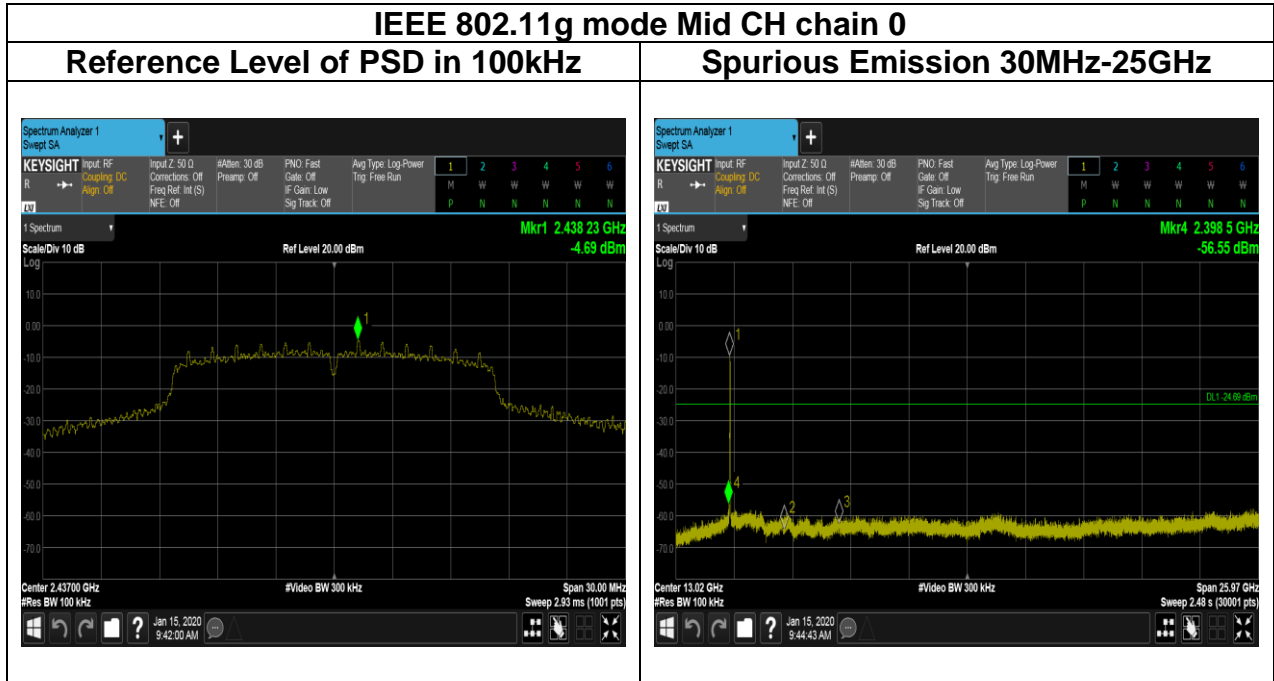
IEEE 802.11g mode Mid CH chain 0

| Reference Level of PSD in 100kHz | Spurious Emission 30MHz-25GHz |
|---|---|
| Spectrum Analyzer 1 Swept SA + KEYSIGHT Input: RF Coupling: DC Align: Off Input Z: 50 Ω Corrections: Off Freq Ref: Int (S) NFE: Off #Atten: 30 dB Preamp: Off PNO: Fast Gate: Off IF Gain: Low Sig Track: Off Avg Type: Log-Power Trig: Free Run 1 2 3 4 5 6 M W W W W W P N N N N N 1 Spectrum Mkr1 2.438 23 GHz -4.69 dBm Scale/Div 10 dB Ref Level 20.00 dBm Log 10.0 0.00 -10.0 -20.0 -30.0 -40.0 -50.0 -60.0 -70.0 1 Center 2.43700 GHz #Video BW 300 kHz Span 30.00 MHz #Res BW 100 kHz Sweep 2.93 ms (1001 pts) Jan 15, 2020 9:42:00 AM | Spectrum Analyzer 1 Swept SA + KEYSIGHT Input: RF Coupling: DC Align: Off Input Z: 50 Ω Corrections: Off Freq Ref: Int (S) NFE: Off #Atten: 30 dB Preamp: Off PNO: Fast Gate: Off IF Gain: Low Sig Track: Off Avg Type: Log-Power Trig: Free Run 1 2 3 4 5 6 M W W W W W P N N N N N 1 Spectrum Mkr4 2.398 5 GHz -56.55 dBm Scale/Div 10 dB Ref Level 20.00 dBm Log 10.0 0.00 -10.0 -20.0 -30.0 -40.0 -50.0 -60.0 -70.0 DL1 -24.69 dBm 1 2 3 4 Center 13.02 GHz #Video BW 300 kHz Span 25.97 GHz #Res BW 100 kHz Sweep 2.48 s (30001 pts) Jan 15, 2020 9:44:43 AM |